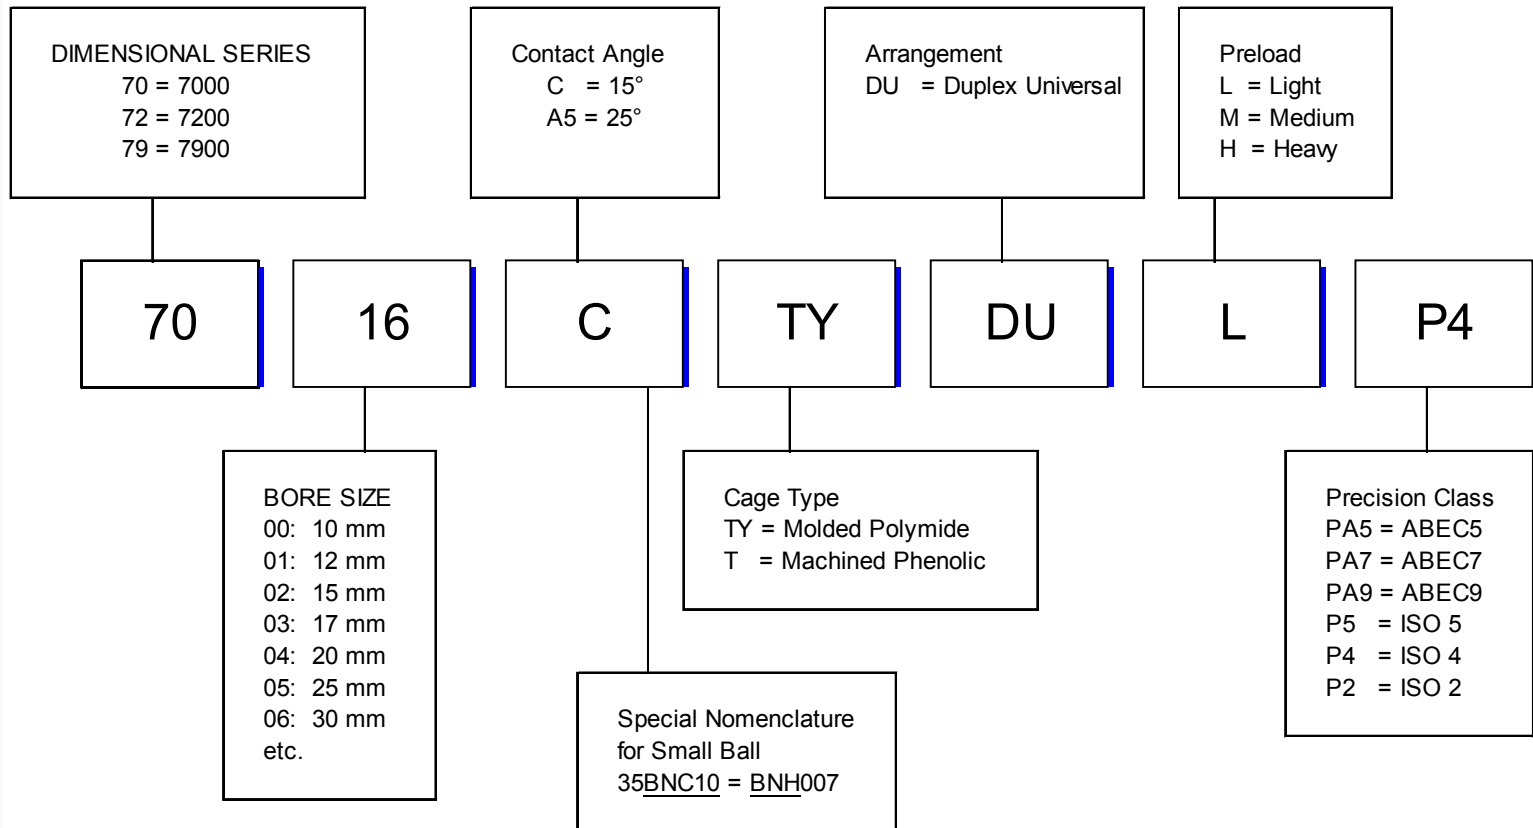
DIMENSIONAL SERIES
70 = 7000
72 = 7200
79 = 7900

Contact Angle
C = 15°
A5 = 25°

Arrangement
DU = Duplex Universal

Preload
L = Light
M = Medium
H = Heavy

70

16

C

TY

DU

L

P4

BORE SIZE
00: 10 mm
01: 12 mm
02: 15 mm
03: 17 mm
04: 20 mm
05: 25 mm
06: 30 mm
etc.

Cage Type
TY = Molded Polymide
T = Machined Phenolic

Precision Class
PA5 = ABEC5
PA7 = ABEC7
PA9 = ABEC9
P5 = ISO 5
P4 = ISO 4
P2 = ISO 2

Special Nomenclature for Small Ball
35BNC10 = BNH007